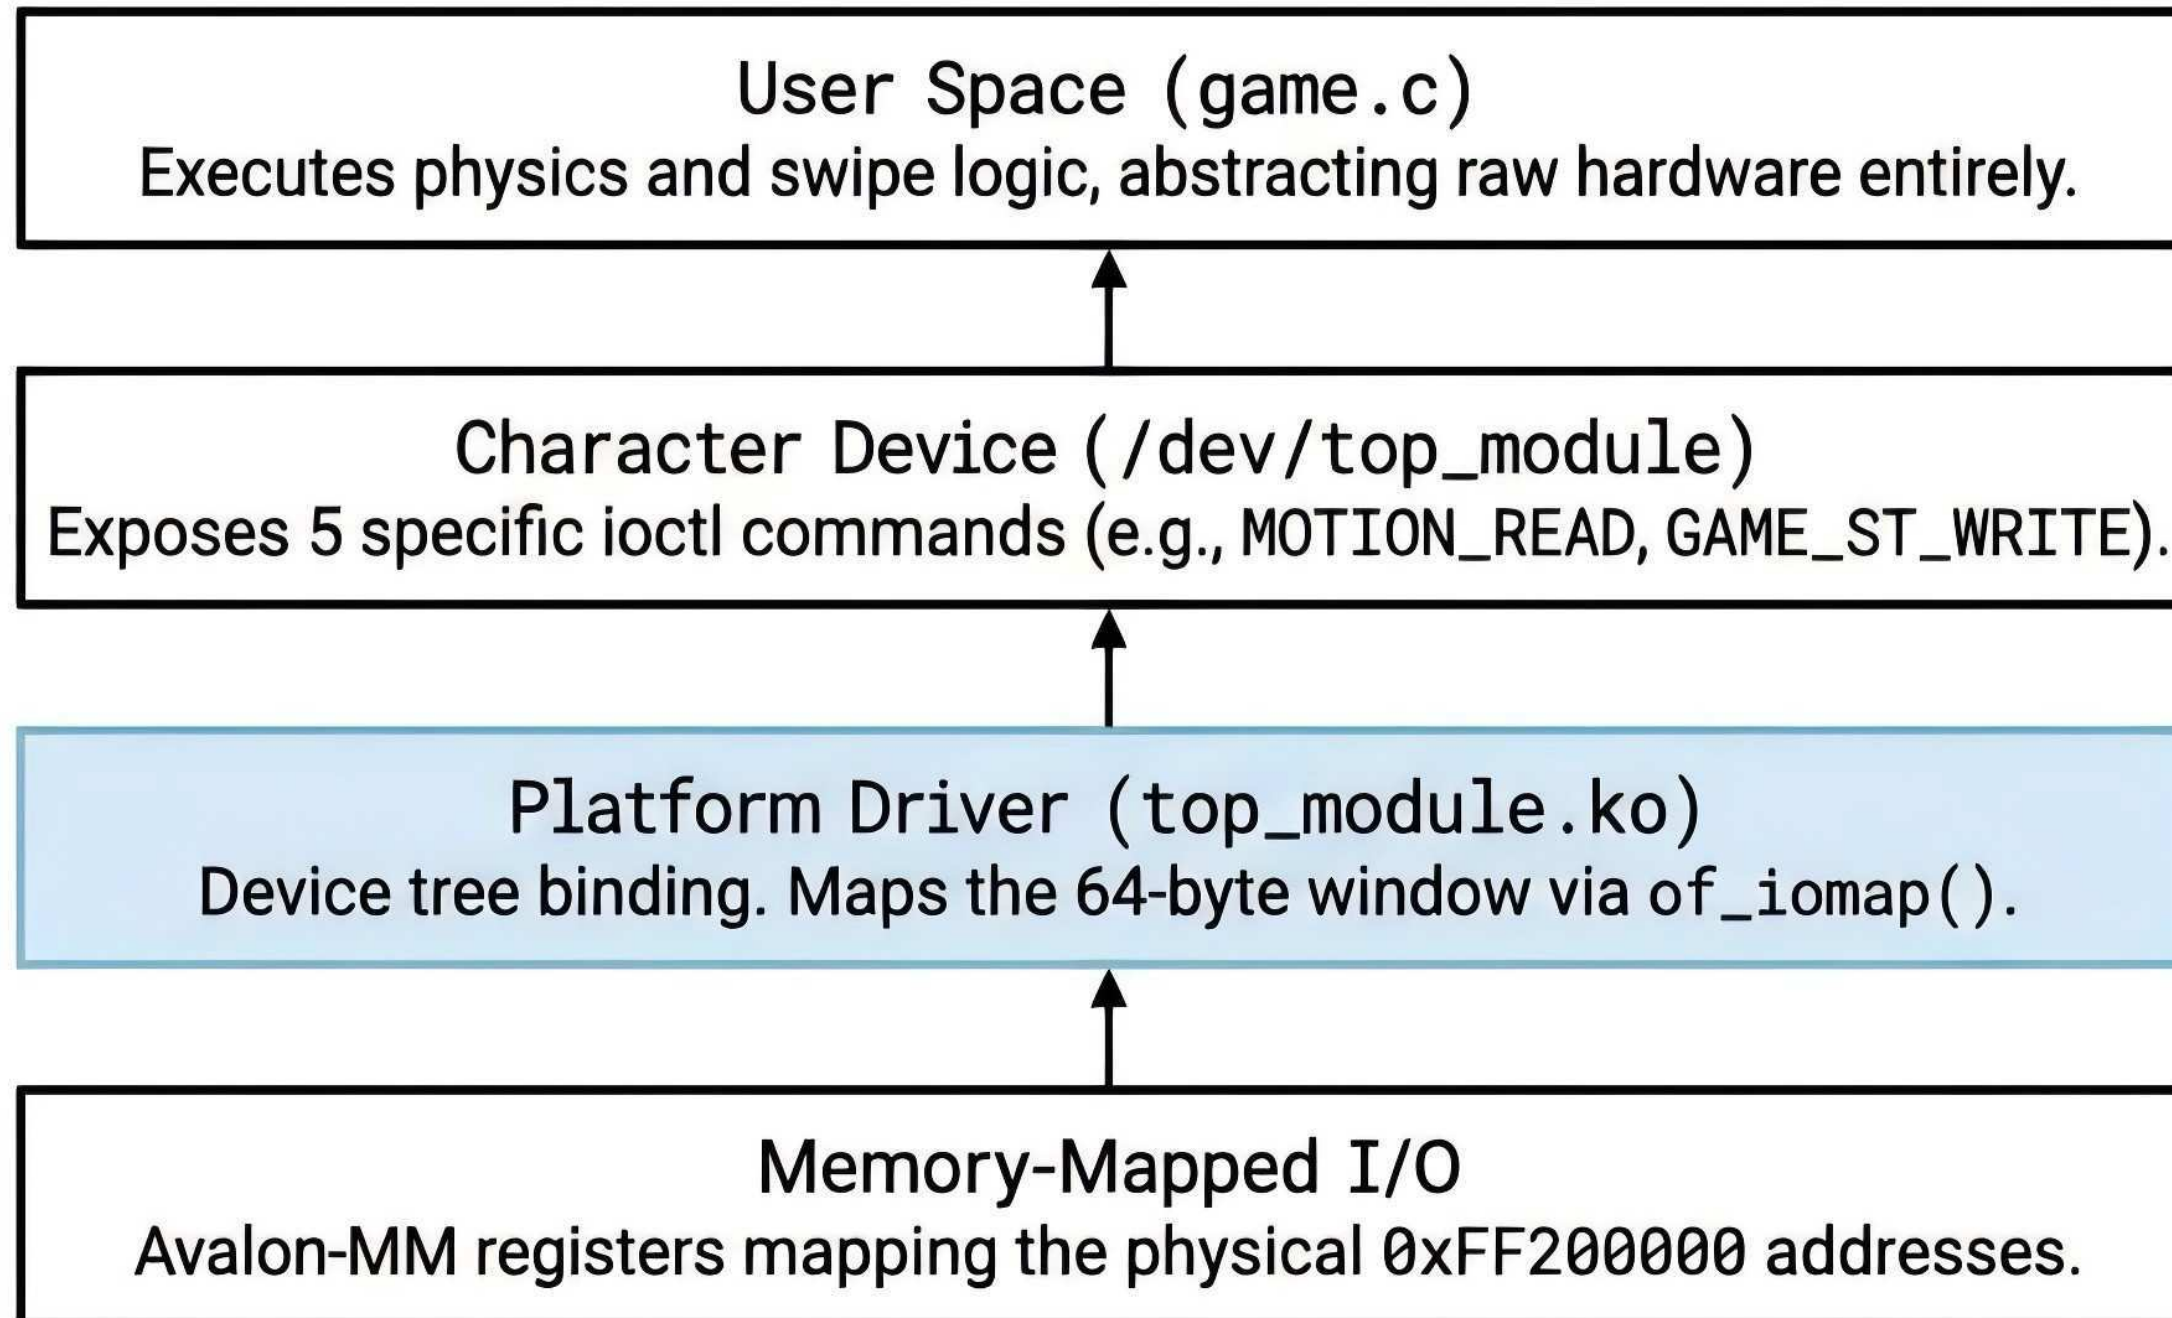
User Space (game.c)
Executes physics and swipe logic, abstracting raw hardware entirely.

Character Device (/dev/top_module)
Exposes 5 specific ioctl commands (e.g., MOTION_READ, GAME_ST_WRITE).

Platform Driver (top_module.ko)
Device tree binding. Maps the 64-byte window via of_iomap().

Memory-Mapped I/O
Avalon-MM registers mapping the physical 0xFF200000 addresses.